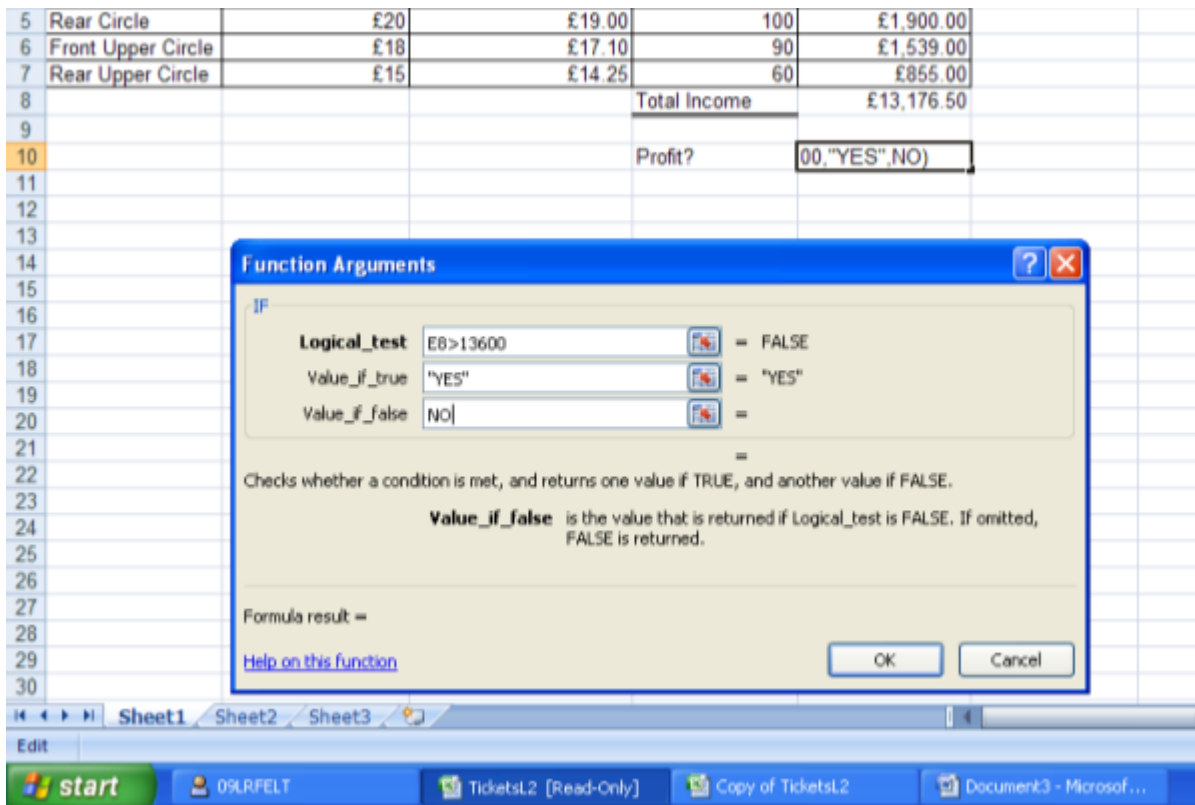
| 5 | Rear Circle | £20 | £19.00 | 100 | £1,900.00 |
|---|---|---|---|---|---|
| 6 | Front Upper Circle | £18 | £17.10 | 90 | £1,539.00 |
| 7 | Rear Upper Circle | £15 | £14.25 | 60 | £855.00 |
| 8 | | | | Total Income | £13,176.50 |
| 9 | | | | | |
| 10 | | | | Profit? | 00,"YES",NO) |

11 12 13 14 15 16 17 18 19 20 21 22 23 24 25 26 27 28 29 30

Function Arguments

IF

Logical_test E8>13600 = FALSE

Value_if_true "YES" = "YES"

Value_if_false NO =

=

Checks whether a condition is met, and returns one value if TRUE, and another value if FALSE.

Value_if_false is the value that is returned if Logical_test is FALSE. If omitted, FALSE is returned.

Formula result =

Help on this function

OK Cancel

Sheet1 Sheet2 Sheet3

Edit

start 09LRFELT TicketsL2 [Read-Only] Copy of TicketsL2 Document3 - Microsof...